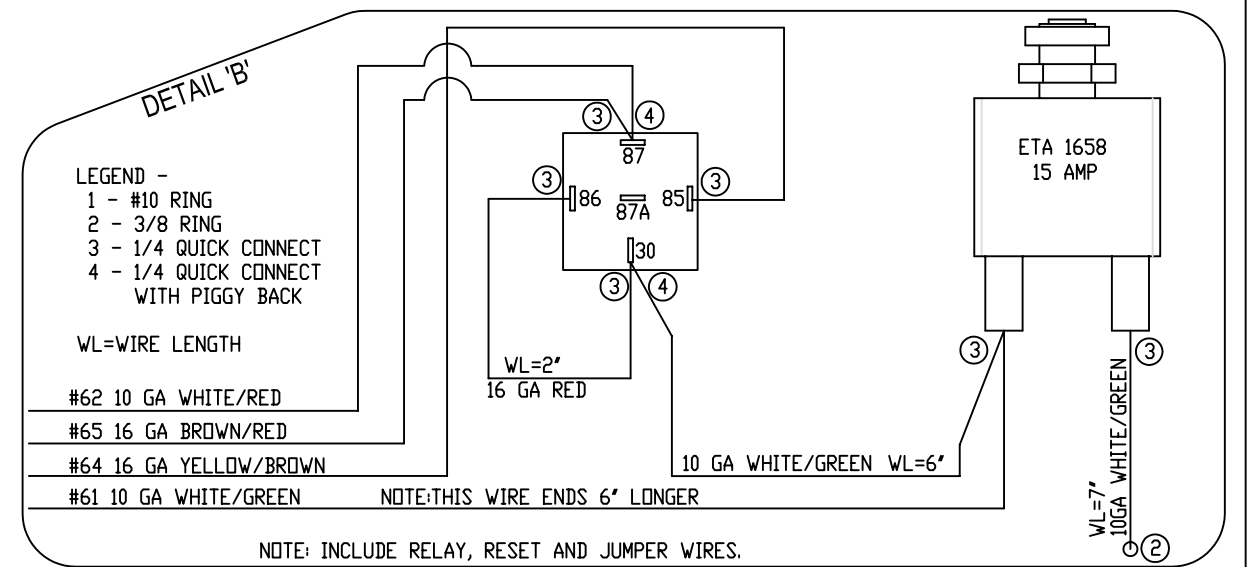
DETAIL 'B'

LEGEND -
1 - #10 RING
2 - 3/8 RING
3 - 1/4 QUICK CONNECT
4 - 1/4 QUICK CONNECT WITH PIGGY BACK

WL=WIRE LENGTH

③ ④
87
③ 86 87A 85 ③
30
③ ④

WL=2'
16 GA RED

ETA 1658
15 AMP

③ ③

#62 10 GA WHITE/RED
#65 16 GA BROWN/RED
#64 16 GA YELLOW/BROWN
#61 10 GA WHITE/GREEN NOTE:THIS WIRE ENDS 6' LONGER

10 GA WHITE/GREEN WL=6'

WL=7'
10GA WHITE/GREEN
②

NOTE: INCLUDE RELAY, RESET AND JUMPER WIRES.